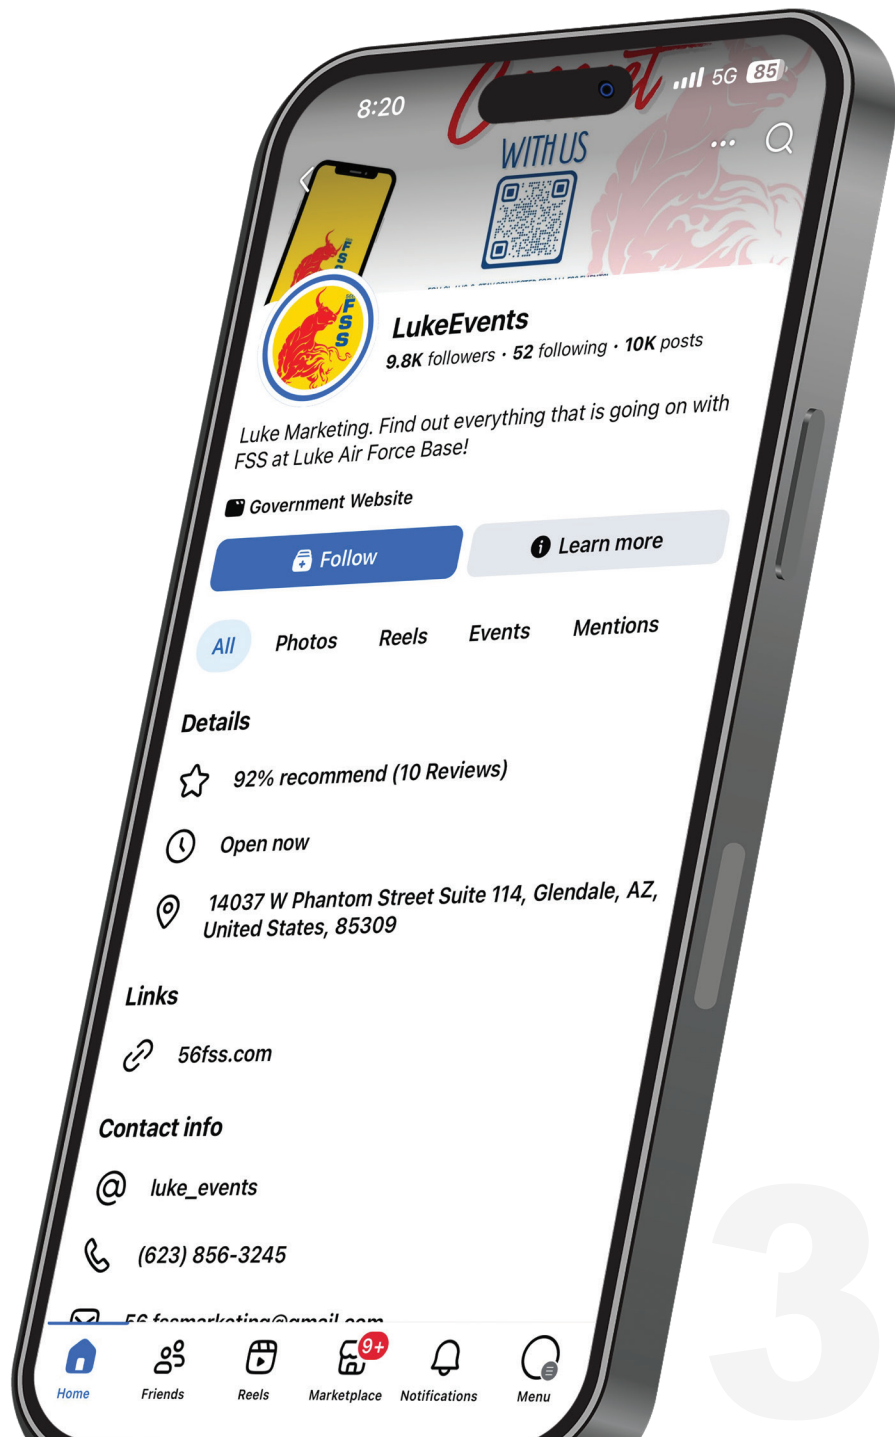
8:20

5G 85

WITH US

FSS

FSS

LukeEvents

9.8K followers · 52 following · 10K posts

Luke Marketing. Find out everything that is going on with FSS at Luke Air Force Base!

Government Website

Follow

Learn more

All Photos Reels Events Mentions

Details

92% recommend (10 Reviews)

Open now

14037 W Phantom Street Suite 114, Glendale, AZ, United States, 85309

Links

56fss.com

Contact info

luke_events

(623) 856-3245

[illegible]

Home Friends Reels 9+ Marketplace Notifications Menu

3